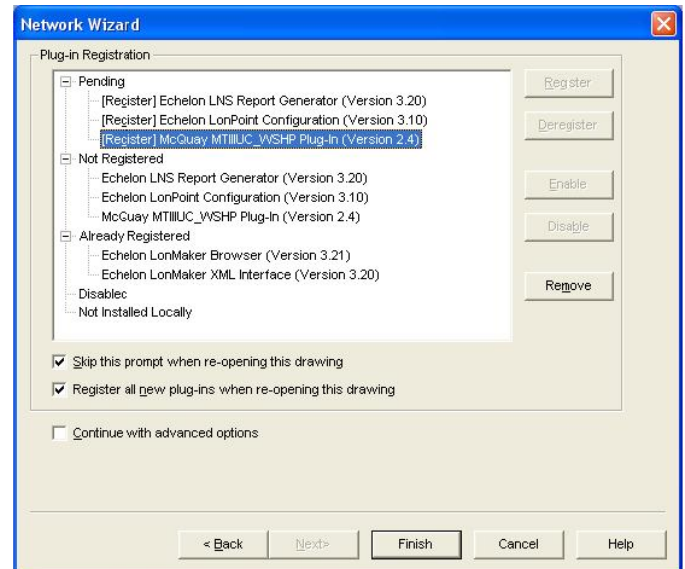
Network Wizard

Plug-in Registration

Pending
[Register] Echelon LNS Report Generator (Version 3.20)
[Register] Echelon LonPoint Configuration (Version 3.10)
[Register] McQuay MTIIIUC_WSHP Plug-In (Version 2.4)
Not Registered
Echelon LNS Report Generator (Version 3.20)
Echelon LonPoint Configuration (Version 3.10)
McQuay MTIIIUC_WSHP Plug-In (Version 2.4)
Already Registered
Echelon LonMaker Browser (Version 3.21)
Echelon LonMaker XML Interface (Version 3.20)
Disablec
Not Installed Locally

Register
Deregister
Enable
Disable
Remove

Skip this prompt when re-opening this drawing
Register all new plug-ins when re-opening this drawing

Continue with advanced options

< Back
Next>
Finish
Cancel
Help